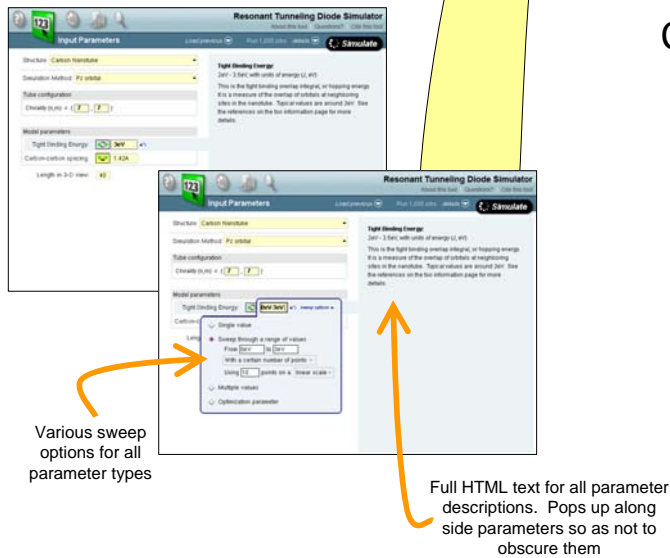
Resonant Tunneling Diode Simulator

Input Parameters

Load previous

Run 1,000 jobs

details

Simulate

Structure: Carbon Nanotube

Simulation Method: Pz orbital

Tube configuration

Chirality (n,m) = ( 7 , 7 )

Model parameters

Tight Binding Energy: 3eV

Carbon-carbon spacing: 1.42A

Length in 3-D view: 40

Tight Binding Energy
2eV - 3.5eV, with units of energy (J, eV)

This is the tight binding overlap integral, or hopping energy. It is a measure of the overlap of orbitals at neighboring sites in the nanotube. Typical values are around 3eV. See the references on the tool information page for more details.

C

Resonant Tunneling Diode Simulator

About this tool Questions? Cite this tool

Input Parameters

Load previous

Run 1,000 jobs

details

Simulate

Structure: Carbon Nanotube

Simulation Method: Pz orbital

Tube configuration

Chirality (n,m) = ( 7 , 7 )

Model parameters

Tight Binding Energy: 3eV:3eV

Carbon-c

Leng

Single value

Sweep through a range of values

From 3eV to 3eV

With a certain number of points

Using 10 points on a linear scale

Multiple values

Optimization parameter

Tight Binding Energy
2eV - 3.5eV, with units of energy (J, eV)

This is the tight binding overlap integral, or hopping energy. It is a measure of the overlap of orbitals at neighboring sites in the nanotube. Typical values are around 3eV. See the references on the tool information page for more details.

Various sweep options for all parameter types

Full HTML text for all parameter descriptions. Pops up along side parameters so as not to obscure them